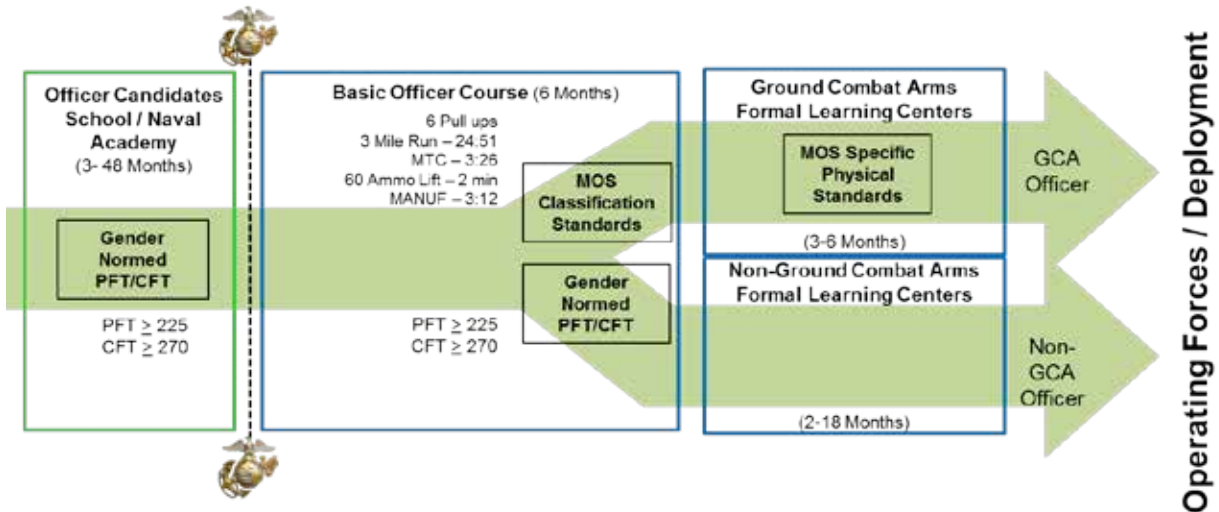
Officer Candidates School / Naval Academy (3- 48 Months)

Gender Normed PFT/CFT

PFT $\geq$ 225
CFT $\geq$ 270

Basic Officer Course (6 Months)

6 Pull ups
3 Mile Run – 24:51
MTC – 3:26
60 Ammo Lift – 2 min
MANUF – 3:12

MOS Classification Standards

Gender Normed PFT/CFT

PFT $\geq$ 225
CFT $\geq$ 270

Ground Combat Arms Formal Learning Centers

MOS Specific Physical Standards

(3-6 Months)

GCA Officer

Non-Ground Combat Arms Formal Learning Centers

(2-18 Months)

Non-GCA Officer

Operating Forces / Deployment